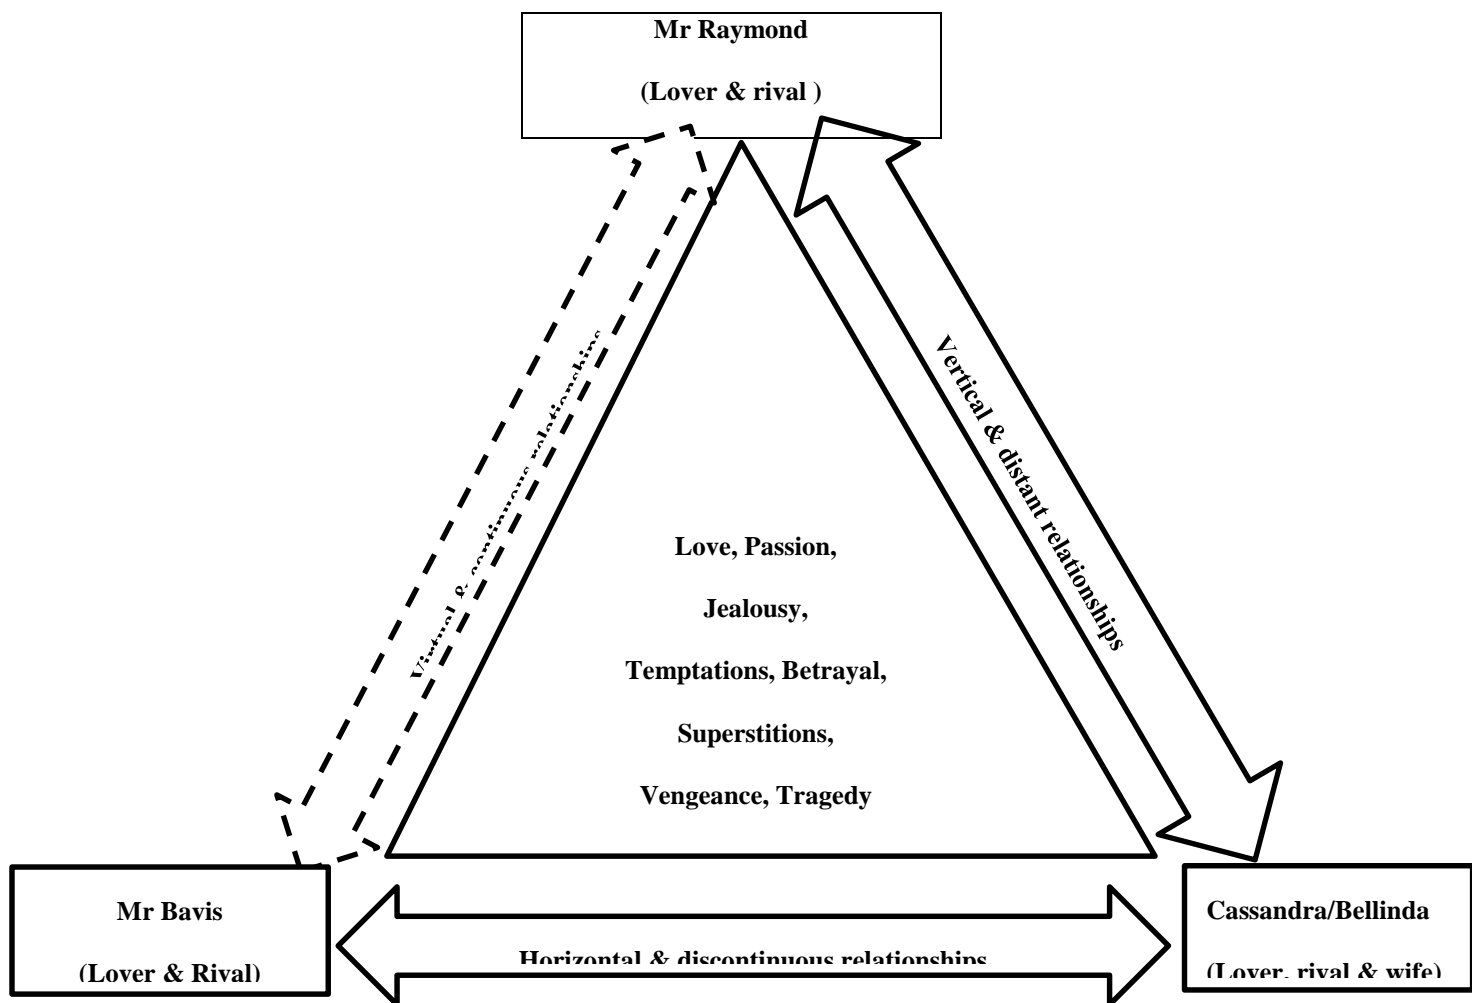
Mr Raymond

(Lover & rival )

Virtual & continuous relationships

Vertical & distant relationships

Love, Passion,

Jealousy,

Temptations, Betrayal,

Superstitions,

Vengeance, Tragedy

Mr Bavis

(Lover & Rival)

Horizontal & discontinuous relationships

Cassandra/Bellinda

(Lover, rival & wife)